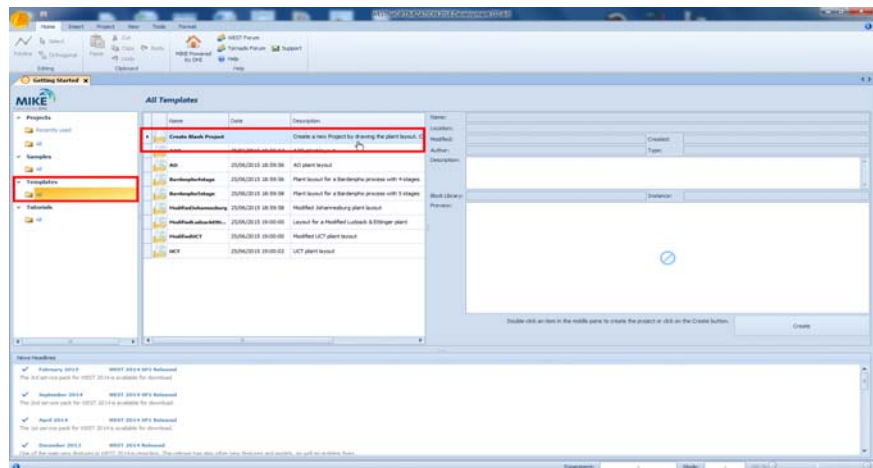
Home Insert Project View Tools Format

Select Orthogonal Paste Cut Copy Delete Undo Editing Clipboard

MIKE Powered by DHI

WEST Forum
Tornado Forum Support
Help
Help

Getting Started

MIKE

Projects
Recently used
All
Samples
All
Templates
All
Tutorials
All

All Templates

| | Name | Date | Description |
|---|---|---|---|
| ▸ | Create Blank Project | | Create a new Project by drawing the plant layout. |
| | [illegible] | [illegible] | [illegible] |
| | AO | 25/06/2015 18:59:58 | AO plant layout |
| | Bardenpho4stage | 25/06/2015 18:59:58 | Plant layout for a Bardenpho process with 4 stages |
| | Bardenpho5stage | 25/06/2015 18:59:58 | Plant layout for a Bardenpho process with 5 stages |
| | ModifiedJohannesburg | 25/06/2015 18:59:58 | Modified Johannesburg plant layout |
| | ModifiedLudzackEttin... | 25/06/2015 19:00:00 | Layout for a Modified Ludzack & Ettinger plant |
| | ModifiedUCT | 25/06/2015 19:00:00 | Modified UCT plant layout |
| | UCT | 25/06/2015 19:00:02 | UCT plant layout |

Name:
Location:
Modified: Created:
Author: Type:
Description:
Block Library: Instance:
Preview:

Double click an item in the middle pane to create the project or click on the Create button.

Create

News Headlines

February 2015 WEST 2014 SP2 Released
The 2nd service pack for WEST 2014 is available for download.

September 2014 WEST 2014 SP1 Released
The 1st service pack for WEST 2014 is available for download.

April 2014 WEST 2014 SP1 Released
The 1st service pack for WEST 2014 is available for download.

December 2013 WEST 2014 Released
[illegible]